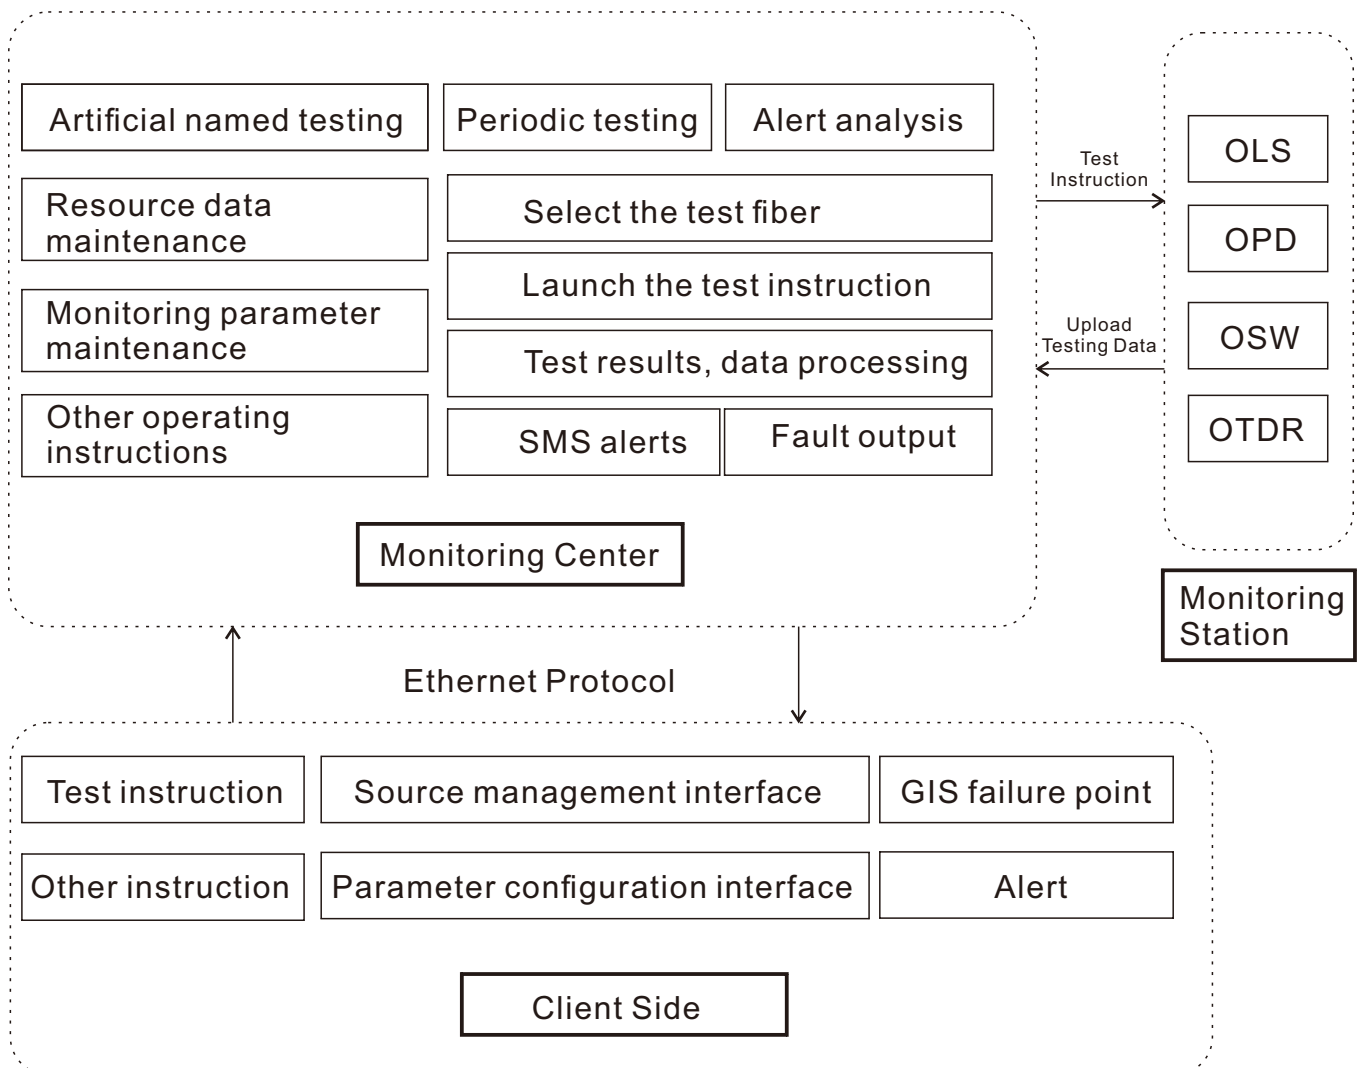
Artificial named testing

Periodic testing

Alert analysis

Resource data maintenance

Select the test fiber

Launch the test instruction

Monitoring parameter maintenance

Test results, data processing

Other operating instructions

SMS alerts

Fault output

Monitoring Center

Test Instruction

Upload Testing Data

OLS

OPD

OSW

OTDR

Monitoring Station

Ethernet Protocol

Test instruction

Source management interface

GIS failure point

Other instruction

Parameter configuration interface

Alert

Client Side